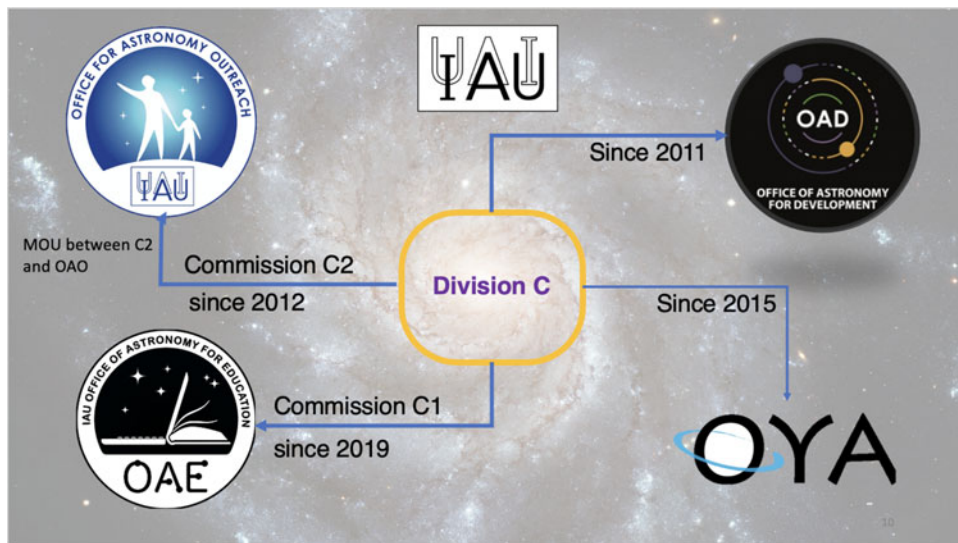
OFFICE FOR ASTRONOMY OUTREACH
IAU

IAU

OAD
OFFICE OF ASTRONOMY FOR DEVELOPMENT

Since 2011

MOU between C2 and OAO

Commission C2
since 2012

Division C

Since 2015

IAU OFFICE OF ASTRONOMY FOR EDUCATION
OAE

Commission C1
since 2019

OYA

10